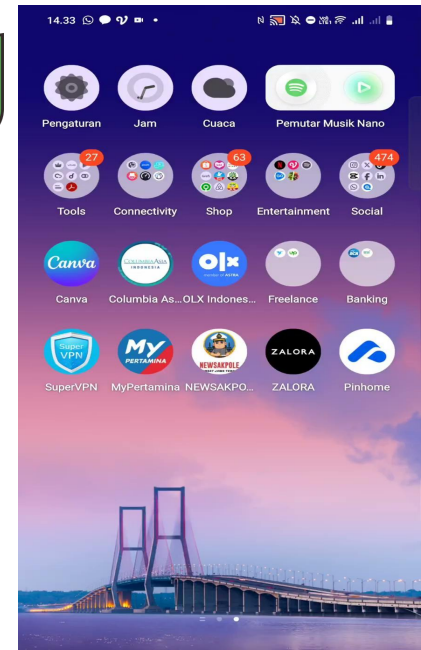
14.33

Pengaturan
Jam
Cuaca
Pemutar Musik Nano

27
Tools
Connectivity
63
Shop
Entertainment
474
Social

Canva
Canva
COLUMBIA ASIA INDONESIA
Columbia As...
OLX
OLX Indones...
Freelance
Banking

Super VPN
SuperVPN
My PERTAMINA
MyPertamina
NEWSAKPOLE
NEWSAKPO...
ZALORA
ZALORA
Pinhome